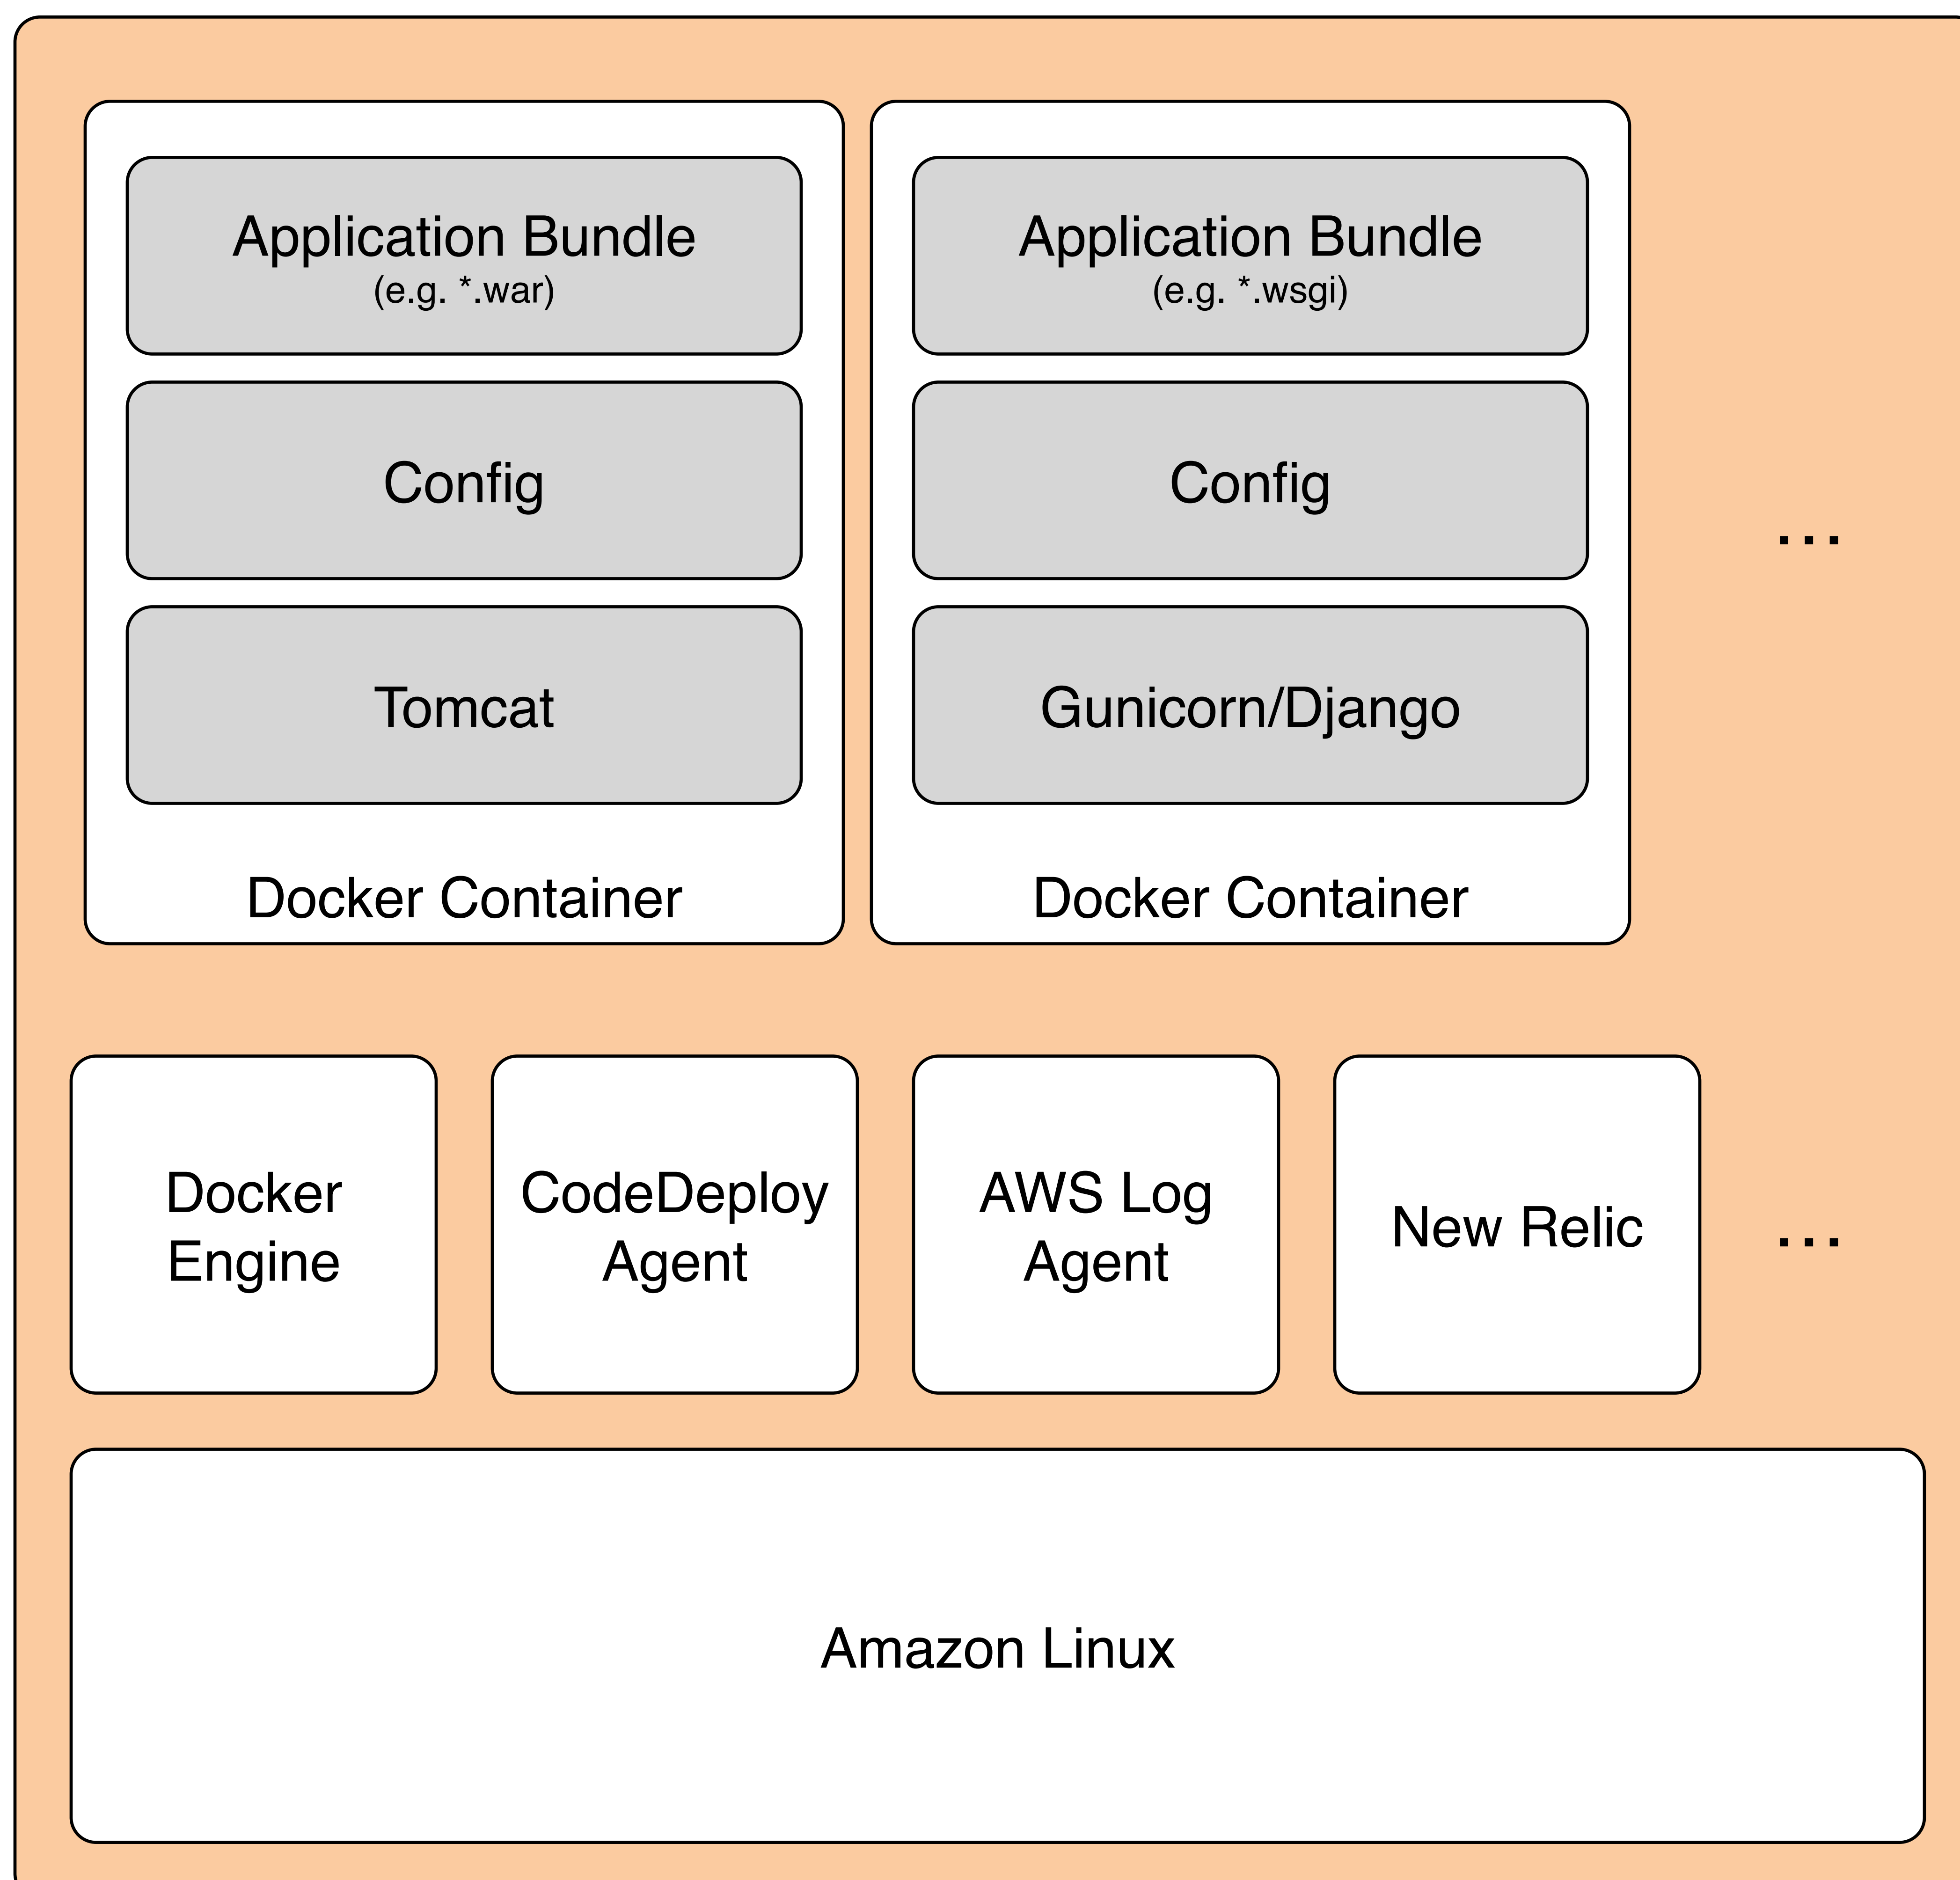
Application Bundle
(e.g. *.war)

Config

Tomcat

Docker Container

Application Bundle
(e.g. *.wsgi)

Config

Gunicorn/Django

Docker Container

...

Docker Engine

CodeDeploy Agent

AWS Log Agent

New Relic

...

Amazon Linux